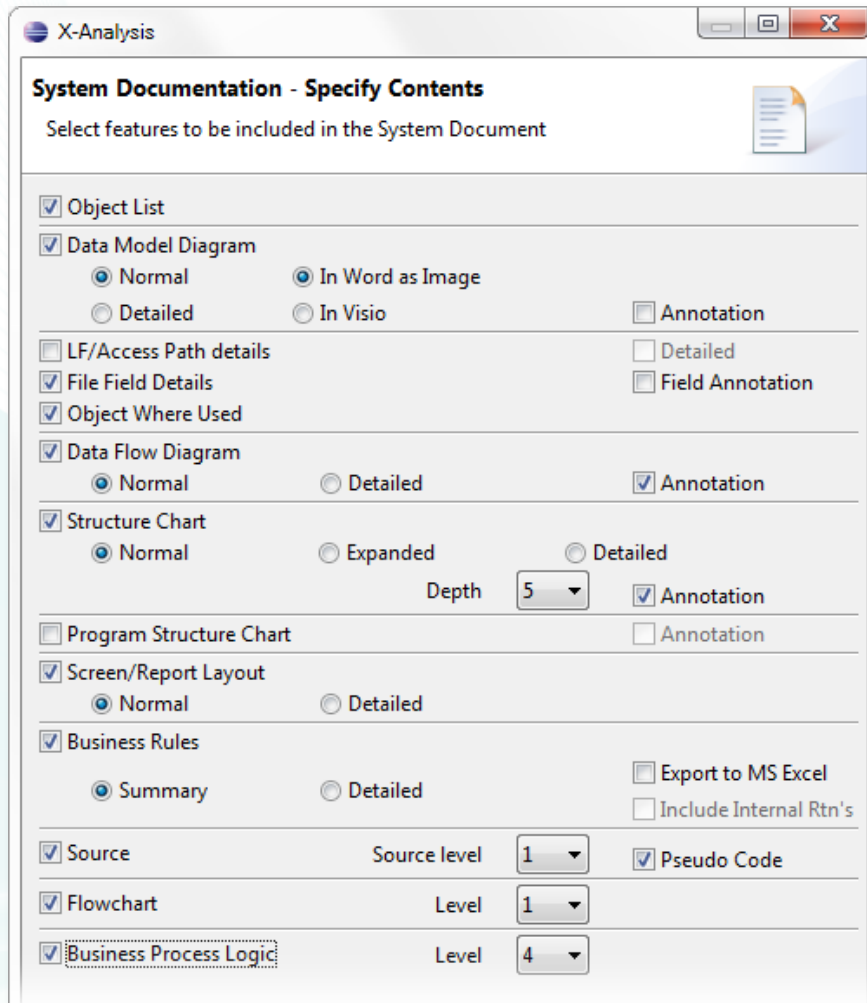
X-Analysis

System Documentation - Specify Contents
Select features to be included in the System Document

Object List

Data Model Diagram
Normal
In Word as Image
Detailed
In Visio
Annotation

LF/Access Path details
Detailed
File Field Details
Field Annotation
Object Where Used

Data Flow Diagram
Normal
Detailed
Annotation

Structure Chart
Normal
Expanded
Detailed
Depth 5
Annotation

Program Structure Chart
Annotation

Screen/Report Layout
Normal
Detailed

Business Rules
Export to MS Excel
Summary
Detailed
Include Internal Rtn's

Source
Source level 1
Pseudo Code

Flowchart
Level 1

Business Process Logic
Level 4